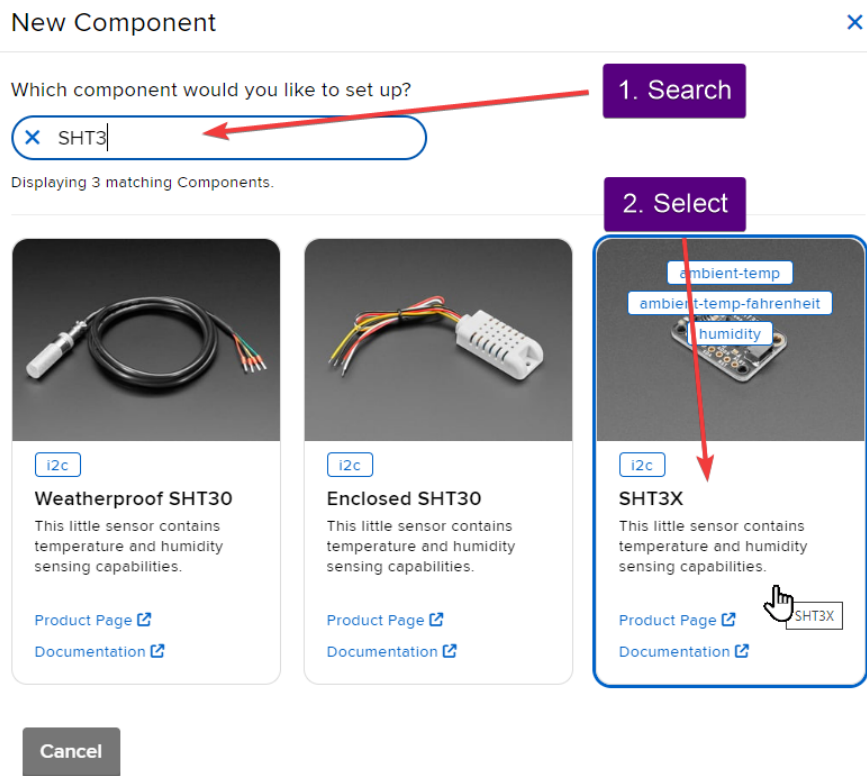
New Component

×

Which component would you like to set up?

1. Search

× SHT3

Displaying 3 matching Components.

2. Select

i2c

Weatherproof SHT30

This little sensor contains temperature and humidity sensing capabilities.

Product Page

Documentation

i2c

Enclosed SHT30

This little sensor contains temperature and humidity sensing capabilities.

Product Page

Documentation

ambient-temp

ambient-temp-fahrenheit

humidity

i2c

SHT3X

This little sensor contains temperature and humidity sensing capabilities.

Product Page

SHT3X

Documentation

Cancel